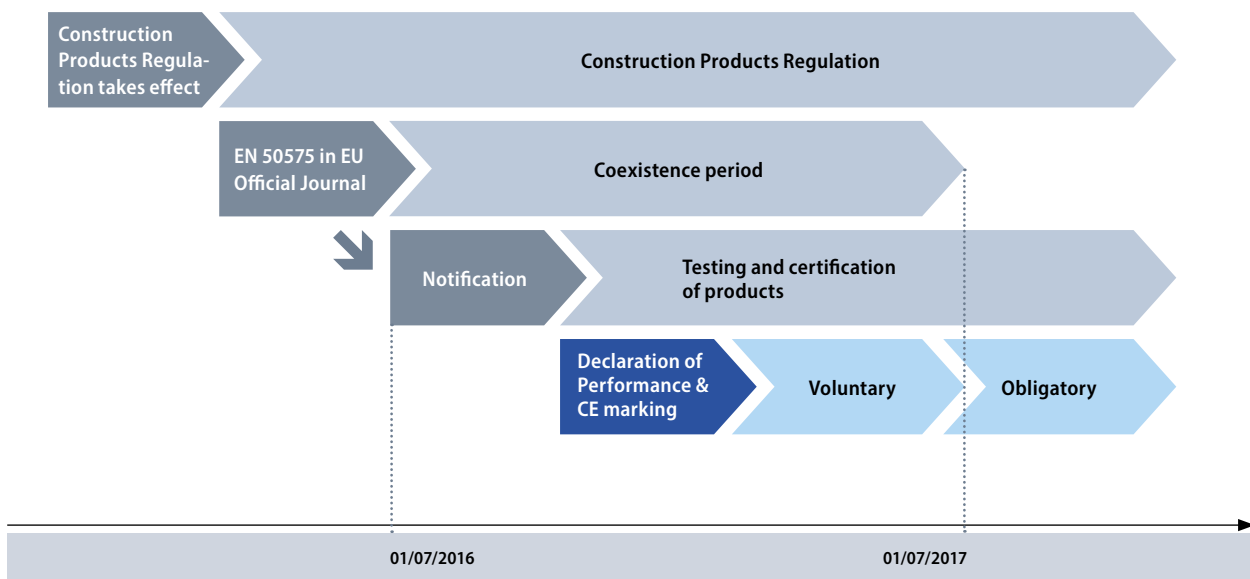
Construction Products Regulation takes effect

Construction Products Regulation

EN 50575 in EU Official Journal

Coexistence period

Notification

Testing and certification of products

Declaration of Performance & CE marking

Voluntary

Obligatory

01/07/2016

01/07/2017